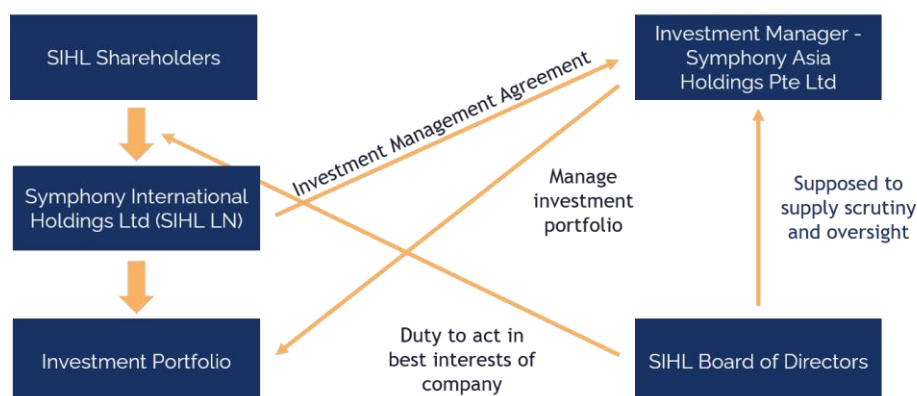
SIHL Shareholders

Investment Manager - Symphony Asia Holdings Pte Ltd

Investment Management Agreement

Symphony International Holdings Ltd (SIHL LN)

Manage investment portfolio

Supposed to supply scrutiny and oversight

Investment Portfolio

Duty to act in best interests of company

SIHL Board of Directors